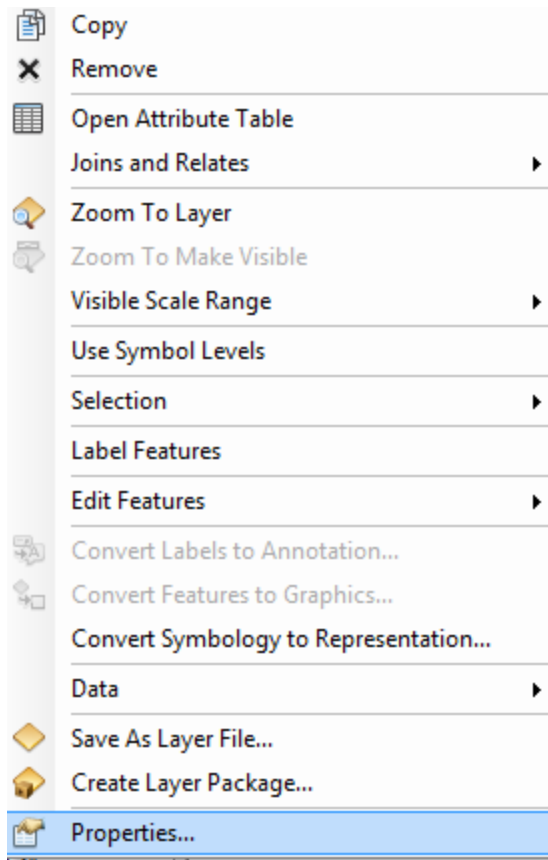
Copy
Remove
Open Attribute Table
Joins and Relates
Zoom To Layer
Zoom To Make Visible
Visible Scale Range
Use Symbol Levels
Selection
Label Features
Edit Features
Convert Labels to Annotation...
Convert Features to Graphics...
Convert Symbology to Representation...
Data
Save As Layer File...
Create Layer Package...
Properties...